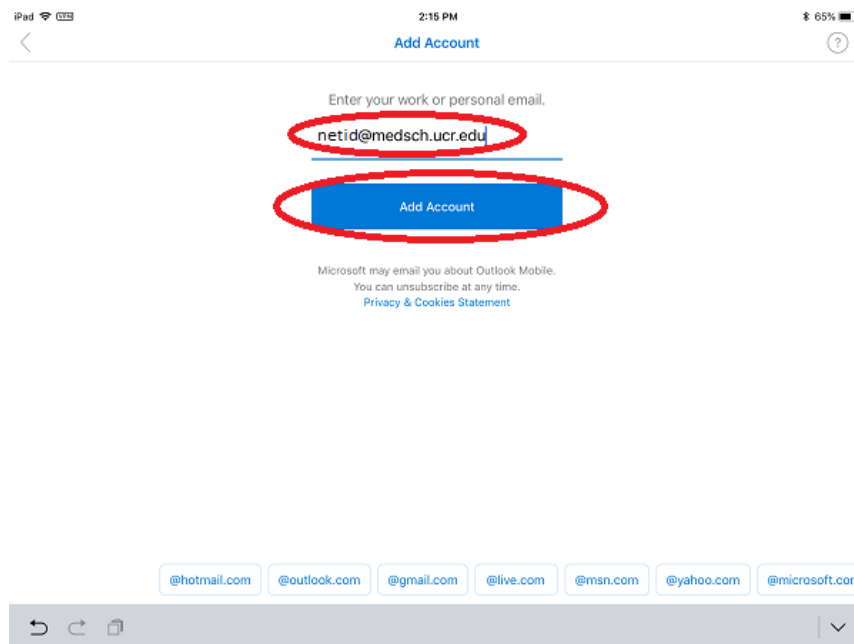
iPad VPN 2:15 PM 65%

Add Account

?

Enter your work or personal email.

netid@medsch.ucr.edu

Add Account

Microsoft may email you about Outlook Mobile.
You can unsubscribe at any time.
Privacy & Cookies Statement

@hotmail.com @outlook.com @gmail.com @live.com @msn.com @yahoo.com @microsoft.co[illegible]